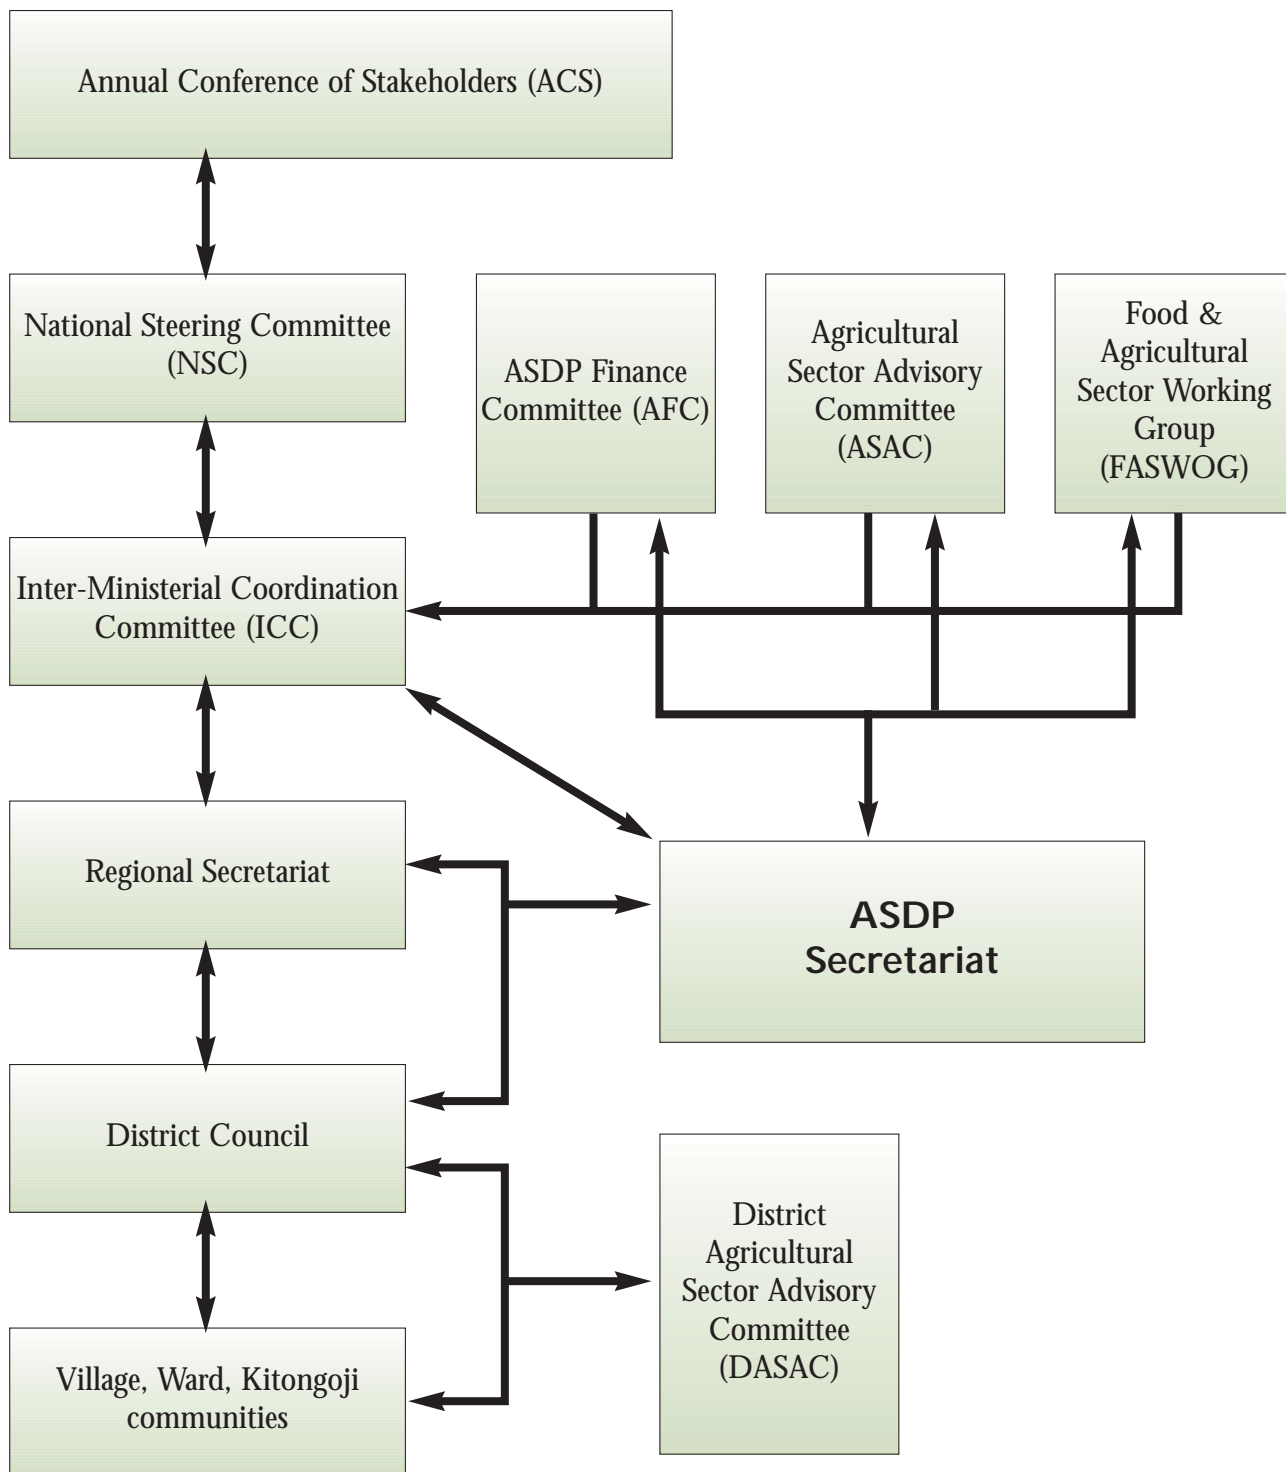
Annual Conference of Stakeholders (ACS)

National Steering Committee (NSC)

ASDP Finance Committee (AFC)

Agricultural Sector Advisory Committee (ASAC)

Food & Agricultural Sector Working Group (FASWOG)

Inter-Ministerial Coordination Committee (ICC)

Regional Secretariat

ASDP Secretariat

District Council

District Agricultural Sector Advisory Committee (DASAC)

Village, Ward, Kitongoji communities